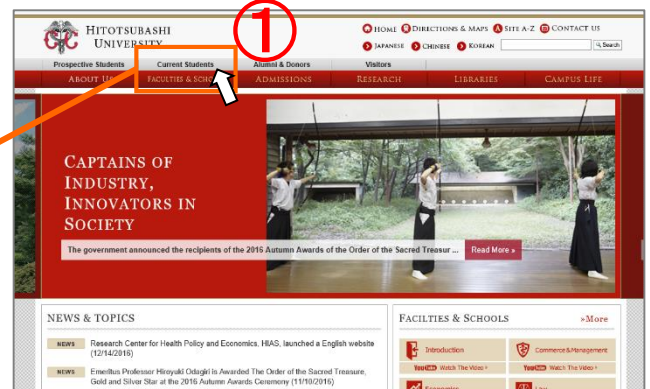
HITOTSUBASHI UNIVERSITY

①

HOME DIRECTIONS & MAPS SITE A-Z CONTACT US

JAPANESE CHINESE KOREAN Search

Prospective Students Current Students Alumni & Donors Visitors

ABOUT US FACULTIES & SCHO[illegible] ADMISSIONS RESEARCH LIBRARIES CAMPUS LIFE

CAPTAINS OF INDUSTRY, INNOVATORS IN SOCIETY

The government announced the recipients of the 2016 Autumn Awards of the Order of the Sacred Treasur ...

Read More »

NEWS & TOPICS

NEWS Research Center for Health Policy and Economics, HIAS, launched a English website (12/14/2016)

NEWS Emeritus Professor Hiroyuki Odagiri is Awarded The Order of the Sacred Treasure, Gold and Silver Star at the 2016 Autumn Awards Ceremony (11/10/2016)

FACILTIES & SCHOOLS »More

Introduction

Watch The Video

Commerce&Management

Watch The Video

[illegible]

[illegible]